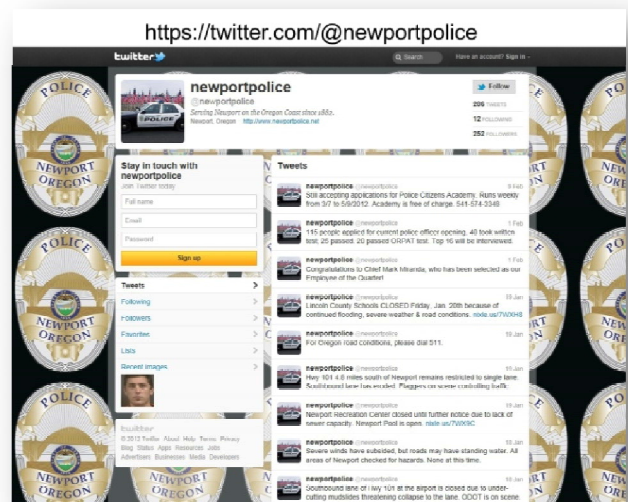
https://twitter.com/@newportpolice

twitter

Search

Have an account? Sign in

newportpolice
@newportpolice
Serving Newport on the Oregon Coast since 1882.
Newport, Oregon · http://www.newportpolice.net

Follow

206 TWEETS
12 FOLLOWING
252 FOLLOWERS

Stay in touch with newportpolice
Join Twitter today

Full name
Email
Password
Sign up

Tweets
Following
Followers
Favorites
Lists
Recent images

twitter
© 2012 Twitter About Help Terms Privacy Blog Status Apps Resources Jobs Advertisers Businesses Media Developers

Tweets

newportpolice @newportpolice 6 Feb
Still accepting applications for Police Citizens Academy. Runs weekly from 3/7 to 5/9/2012. Academy is free of charge. 541-574-3348

newportpolice @newportpolice 1 Feb
115 people applied for current police officer opening. 40 took written test, 26 passed. 20 passed ORPAT test. Top 16 will be interviewed.

newportpolice @newportpolice 1 Feb
Congratulations to Chief Mark Miranda, who has been selected as our Employee of the Quarter!

newportpolice @newportpolice 19 Jan
Lincoln County Schools CLOSED Friday, Jan. 20th because of continued flooding, severe weather & road conditions. nixle.us/7WXH8

newportpolice @newportpolice 19 Jan
For Oregon road conditions, please dial 511.

newportpolice @newportpolice 19 Jan
Hwy 101 4.6 miles south of Newport remains restricted to single lane. Southbound lane has eroded. Flaggers on scene controlling traffic.

newportpolice @newportpolice 19 Jan
Newport Recreation Center closed until further notice due to lack of sewer capacity. Newport Pool is open. nixle.us/7WX9C

newportpolice @newportpolice 19 Jan
Severe winds have subsided, but roads may have standing water. All areas of Newport checked for hazards. None at this time.

newportpolice @newportpolice 19 Jan
Southbound lane of Hwy 101 at the airport is closed due to undercutting mudslides threatening collapse to the lane. ODOT is on scene

POLICE
NEWPORT OREGON